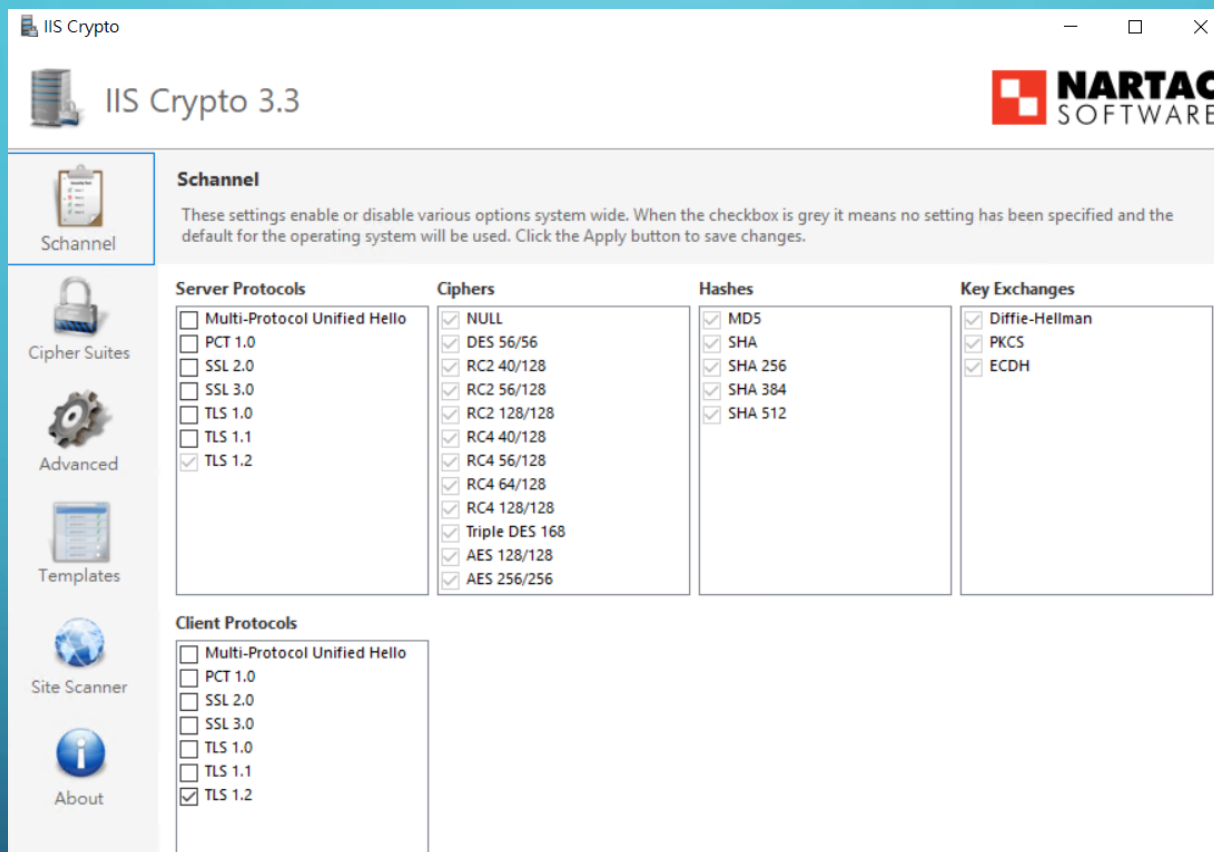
IIS Crypto

IIS Crypto 3.3

NARTAC SOFTWARE

Schannel

Cipher Suites

Advanced

Templates

Site Scanner

About

Schannel

These settings enable or disable various options system wide. When the checkbox is grey it means no setting has been specified and the default for the operating system will be used. Click the Apply button to save changes.

Server Protocols
Multi-Protocol Unified Hello
PCT 1.0
SSL 2.0
SSL 3.0
TLS 1.0
TLS 1.1
TLS 1.2

Ciphers
NULL
DES 56/56
RC2 40/128
RC2 56/128
RC2 128/128
RC4 40/128
RC4 56/128
RC4 64/128
RC4 128/128
Triple DES 168
AES 128/128
AES 256/256

Hashes
MD5
SHA
SHA 256
SHA 384
SHA 512

Key Exchanges
Diffie-Hellman
PKCS
ECDH

Client Protocols
Multi-Protocol Unified Hello
PCT 1.0
SSL 2.0
SSL 3.0
TLS 1.0
TLS 1.1
TLS 1.2